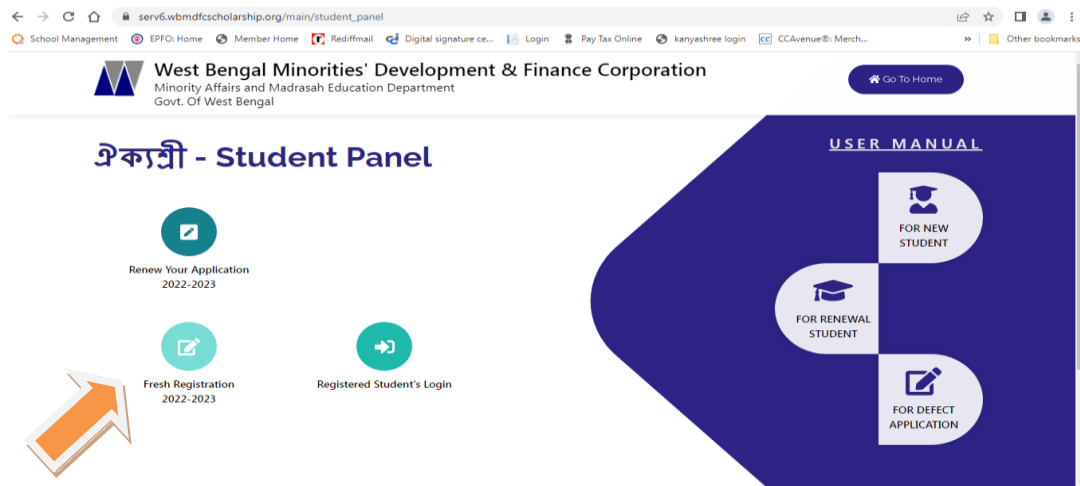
serv6.wbmdfcscholarship.org/main/student_panel

School Management | EPFO: Home | Member Home | Rediffmail | Digital signature ce... | Login | Pay Tax Online | kanyashree login | CCAvenue®: Merch... | » | Other bookmarks

West Bengal Minorities' Development & Finance Corporation
Minority Affairs and Madrasah Education Department
Govt. Of West Bengal

Go To Home

ঐক্যশ্রী - Student Panel

Renew Your Application
2022-2023

Fresh Registration
2022-2023

Registered Student's Login

USER MANUAL

FOR NEW STUDENT

FOR RENEWAL STUDENT

FOR DEFECT APPLICATION